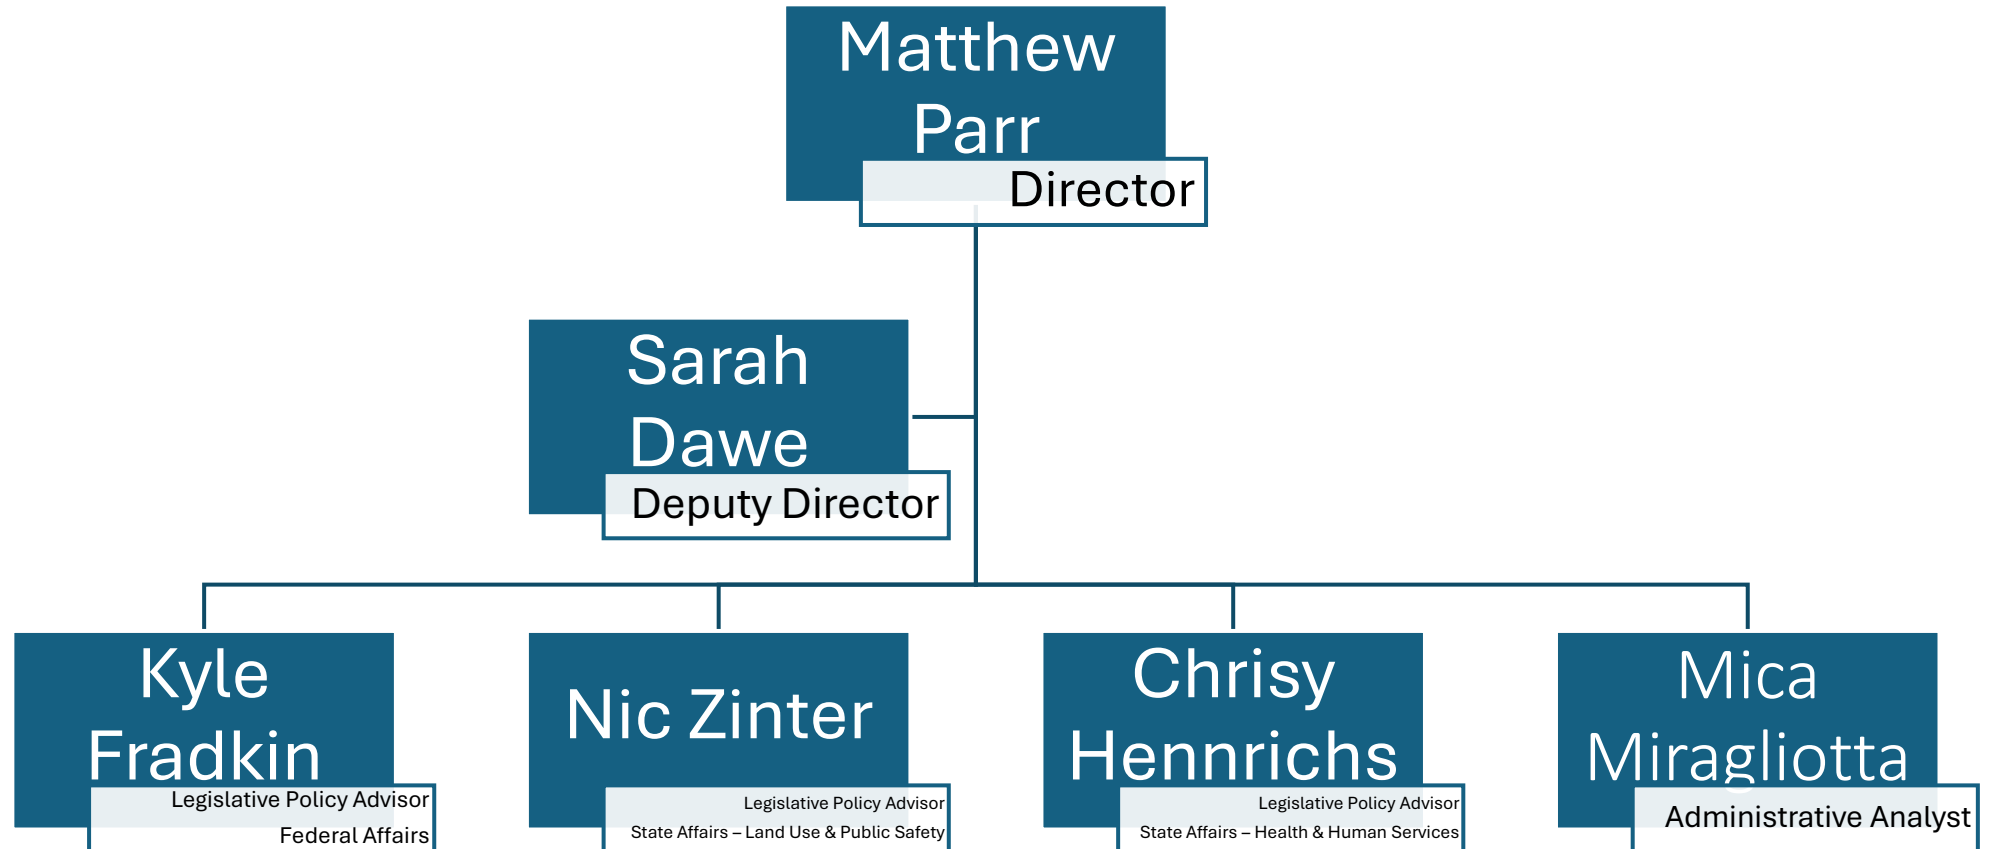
Matthew Parr
Director

Sarah Dawe
Deputy Director

Kyle Fradkin
Legislative Policy Advisor
Federal Affairs

Nic Zinter
Legislative Policy Advisor
State Affairs – Land Use & Public Safety

Chrisy Hennrichs
Legislative Policy Advisor
State Affairs – Health & Human Services

Mica Miragliotta
Administrative Analyst